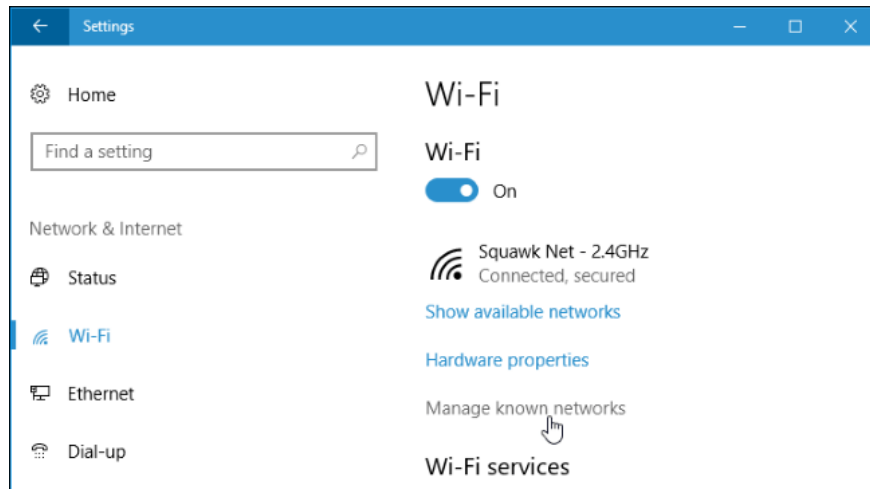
Settings

Home

Find a setting

Network & Internet

Status

Wi-Fi

Ethernet

Dial-up

Wi-Fi

Wi-Fi

On

Squawk Net - 2.4GHz
Connected, secured

Show available networks

Hardware properties

Manage known networks

Wi-Fi services